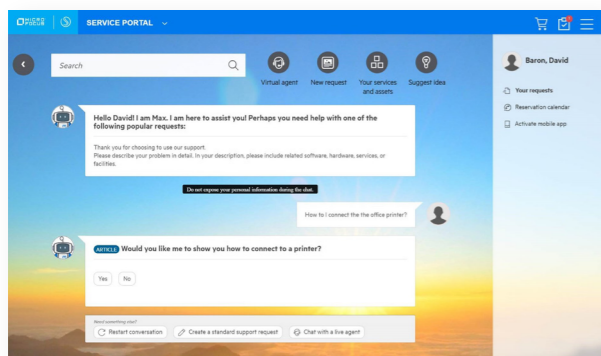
MICRO FOCUS SERVICE PORTAL

Search

Virtual agent New request Your services and assets Suggest idea

Baron, David

Your requests
Reservation calendar
Activate mobile app

Hello David! I am Max. I am here to assist you! Perhaps you need help with one of the following popular requests:

Thank you for choosing to use our support.
Please describe your problem in detail. In your description, please include related software, hardware, services, or facilities.

Do not expose your personal information during the chat.

How to I connect the the office printer?

ARTICLE Would you like me to show you how to connect to a printer?

Yes No

Need something else?
Restart conversation Create a standard support request Chat with a live agent